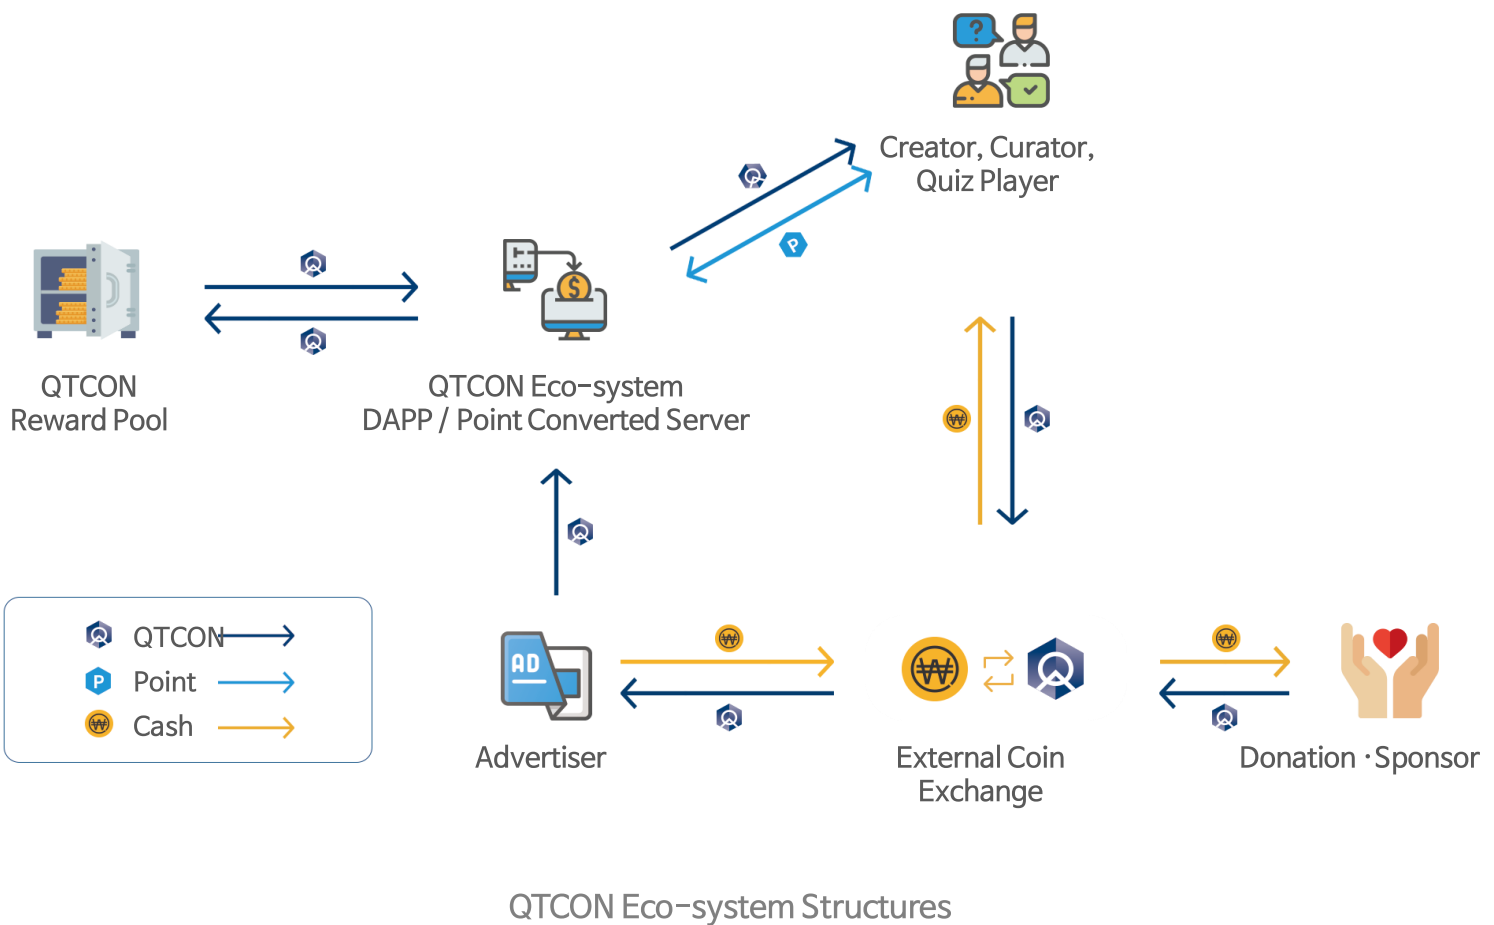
Creator, Curator, Quiz Player

QTCON Reward Pool

QTCON Eco-system DAPP / Point Converted Server

QTCON
Point
Cash

AD

Advertiser

External Coin Exchange

Donation ·Sponsor

QTCON Eco-system Structures